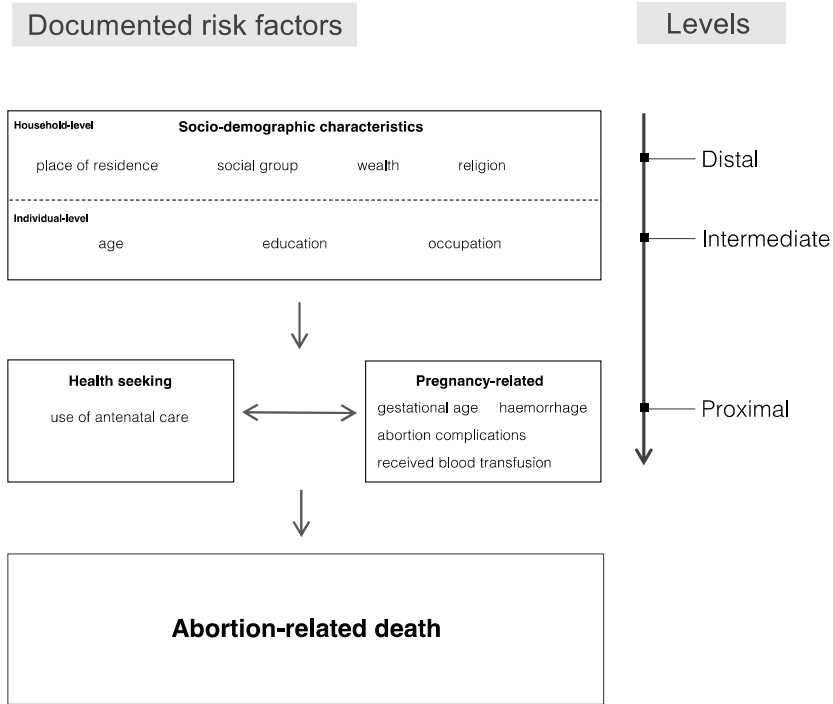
Documented risk factors

Levels

Household-level
Socio-demographic characteristics
place of residence social group wealth religion

Individual-level
age education occupation

Distal

Intermediate

Health seeking
use of antenatal care

Pregnancy-related
gestational age haemorrhage
abortion complications
received blood transfusion

Proximal

Abortion-related death